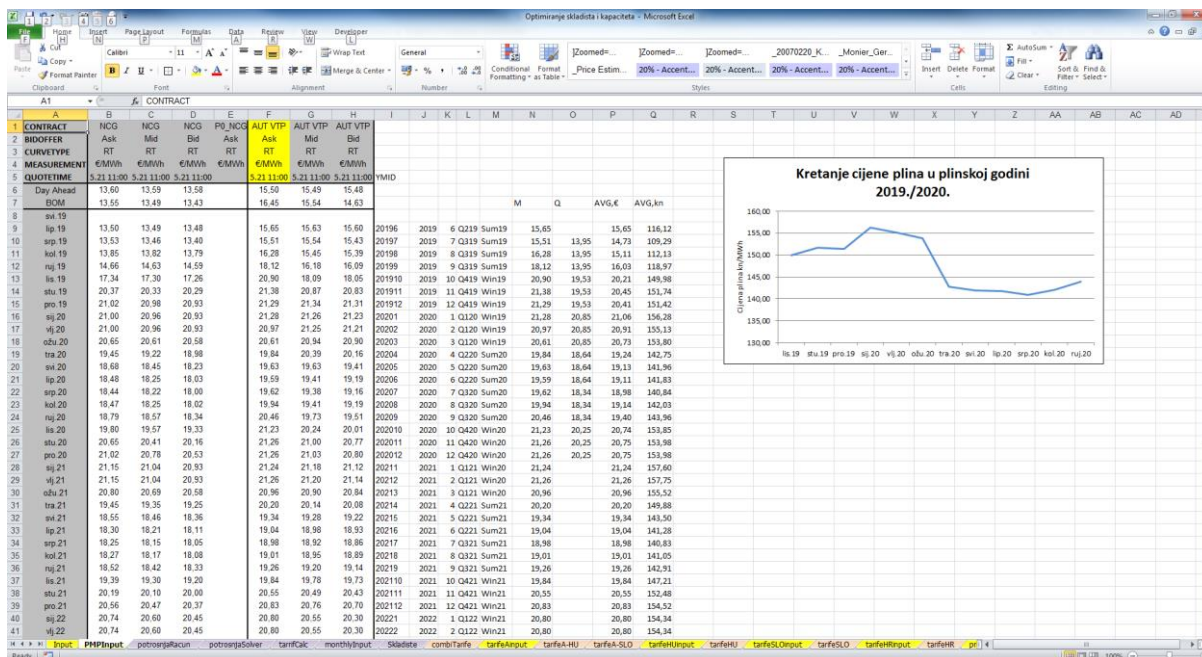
Optimiranje skladista i kapaciteta - Microsoft Excel

File Home Insert Page Layout Formulas Data Review View Developer

Cut Copy Format Painter Clipboard Calibri 11 Font Wrap Text Merge & Center Alignment General Number Conditional Formatting Format as Table Zoomed=... Price Estim... Zoomed=... 20% - Accent... Zoomed=... 20% - Accent... _20070220_K... 20% - Accent... _Monier_Ger... 20% - Accent... Styles Insert Delete Format Cells AutoSum Fill Clear Sort & Filter Find & Select Editing

A1 CONTRACT

| | A | B | C | D | E | F | G | H | I | J | K | L | M | N | O | P | Q |
|---|---|---|---|---|---|---|---|---|---|---|---|---|---|---|---|---|---|
| 1 | CONTRACT | NCG | NCG | NCG | P0_NCG | AUT VTP | AUT VTP | AUT VTP | | | | | | | | | |
| 2 | BIDOFFER | Ask | Mid | Bid | Ask | Ask | Mid | Bid | | | | | | | | | |
| 3 | CURVETYPE | RT | RT | RT | RT | RT | RT | RT | | | | | | | | | |
| 4 | MEASUREMENT | €/MWh | €/MWh | €/MWh | €/MWh | €/MWh | €/MWh | €/MWh | | | | | | | | | |
| 5 | QUOTETIME | 5.21 11:00 | 5.21 11:00 | 5.21 11:00 | | 5.21 11:00 | 5.21 11:00 | 5.21 11:00 | YMID | | | | | | | | |
| 6 | Day Ahead | 13,60 | 13,59 | 13,58 | | 15,50 | 15,49 | 15,48 | | | | | | | | | |
| 7 | BOM | 13,55 | 13,49 | 13,43 | | 16,45 | 15,54 | 14,63 | | | | | M | Q | AVG,€ | AVG,kn | |
| 8 | svi.19 | | | | | | | | | | | | | | | | |
| 9 | lip.19 | 13,50 | 13,49 | 13,48 | | 15,65 | 15,63 | 15,60 | 20196 | 2019 | 6 | Q219 | Sum19 | 15,65 | | 15,65 | 116,12 |
| 10 | srp.19 | 13,53 | 13,46 | 13,40 | | 15,51 | 15,54 | 15,43 | 20197 | 2019 | 7 | Q319 | Sum19 | 15,51 | 13,95 | 14,73 | 109,29 |
| 11 | kol.19 | 13,85 | 13,82 | 13,79 | | 16,28 | 15,45 | 15,39 | 20198 | 2019 | 8 | Q319 | Sum19 | 16,28 | 13,95 | 15,11 | 112,13 |
| 12 | ruj.19 | 14,66 | 14,63 | 14,59 | | 18,12 | 16,18 | 16,09 | 20199 | 2019 | 9 | Q319 | Sum19 | 18,12 | 13,95 | 16,03 | 118,97 |
| 13 | lis.19 | 17,34 | 17,30 | 17,26 | | 20,90 | 18,09 | 18,05 | 201910 | 2019 | 10 | Q419 | Win19 | 20,90 | 19,53 | 20,21 | 149,98 |
| 14 | stu.19 | 20,37 | 20,33 | 20,29 | | 21,38 | 20,87 | 20,83 | 201911 | 2019 | 11 | Q419 | Win19 | 21,38 | 19,53 | 20,45 | 151,74 |
| 15 | pro.19 | 21,02 | 20,98 | 20,93 | | 21,29 | 21,34 | 21,31 | 201912 | 2019 | 12 | Q419 | Win19 | 21,29 | 19,53 | 20,41 | 151,42 |
| 16 | sij.20 | 21,00 | 20,96 | 20,93 | | 21,28 | 21,26 | 21,23 | 20201 | 2020 | 1 | Q120 | Win19 | 21,28 | 20,85 | 21,06 | 156,28 |
| 17 | vlj.20 | 21,00 | 20,96 | 20,93 | | 20,97 | 21,25 | 21,21 | 20202 | 2020 | 2 | Q120 | Win19 | 20,97 | 20,85 | 20,91 | 155,13 |
| 18 | ožu.20 | 20,65 | 20,61 | 20,58 | | 20,61 | 20,94 | 20,90 | 20203 | 2020 | 3 | Q120 | Win19 | 20,61 | 20,85 | 20,73 | 153,80 |
| 19 | tra.20 | 19,45 | 19,22 | 18,98 | | 19,84 | 20,39 | 20,16 | 20204 | 2020 | 4 | Q220 | Sum20 | 19,84 | 18,64 | 19,24 | 142,75 |
| 20 | svi.20 | 18,68 | 18,45 | 18,23 | | 19,63 | 19,63 | 19,41 | 20205 | 2020 | 5 | Q220 | Sum20 | 19,63 | 18,64 | 19,13 | 141,96 |
| 21 | lip.20 | 18,48 | 18,25 | 18,03 | | 19,59 | 19,41 | 19,19 | 20206 | 2020 | 6 | Q220 | Sum20 | 19,59 | 18,64 | 19,11 | 141,83 |
| 22 | srp.20 | 18,44 | 18,22 | 18,00 | | 19,62 | 19,38 | 19,16 | 20207 | 2020 | 7 | Q320 | Sum20 | 19,62 | 18,34 | 18,98 | 140,84 |
| 23 | kol.20 | 18,47 | 18,25 | 18,02 | | 19,94 | 19,41 | 19,19 | 20208 | 2020 | 8 | Q320 | Sum20 | 19,94 | 18,34 | 19,14 | 142,03 |
| 24 | ruj.20 | 18,79 | 18,57 | 18,34 | | 20,46 | 19,73 | 19,51 | 20209 | 2020 | 9 | Q320 | Sum20 | 20,46 | 18,34 | 19,40 | 143,96 |
| 25 | lis.20 | 19,80 | 19,57 | 19,33 | | 21,23 | 20,24 | 20,01 | 202010 | 2020 | 10 | Q420 | Win20 | 21,23 | 20,25 | 20,74 | 153,85 |
| 26 | stu.20 | 20,65 | 20,41 | 20,16 | | 21,26 | 21,00 | 20,77 | 202011 | 2020 | 11 | Q420 | Win20 | 21,26 | 20,25 | 20,75 | 153,98 |
| 27 | pro.20 | 21,02 | 20,78 | 20,53 | | 21,26 | 21,03 | 20,80 | 202012 | 2020 | 12 | Q420 | Win20 | 21,26 | 20,25 | 20,75 | 153,98 |
| 28 | sij.21 | 21,15 | 21,04 | 20,93 | | 21,24 | 21,18 | 21,12 | 20211 | 2021 | 1 | Q121 | Win20 | 21,24 | | 21,24 | 157,60 |
| 29 | vlj.21 | 21,15 | 21,04 | 20,93 | | 21,26 | 21,20 | 21,14 | 20212 | 2021 | 2 | Q121 | Win20 | 21,26 | | 21,26 | 157,75 |
| 30 | ožu.21 | 20,80 | 20,69 | 20,58 | | 20,96 | 20,90 | 20,84 | 20213 | 2021 | 3 | Q121 | Win20 | 20,96 | | 20,96 | 155,52 |
| 31 | tra.21 | 19,45 | 19,35 | 19,25 | | 20,20 | 20,14 | 20,08 | 20214 | 2021 | 4 | Q221 | Sum21 | 20,20 | | 20,20 | 149,88 |
| 32 | svi.21 | 18,55 | 18,46 | 18,36 | | 19,34 | 19,28 | 19,22 | 20215 | 2021 | 5 | Q221 | Sum21 | 19,34 | | 19,34 | 143,50 |
| 33 | lip.21 | 18,30 | 18,21 | 18,11 | | 19,04 | 18,98 | 18,93 | 20216 | 2021 | 6 | Q221 | Sum21 | 19,04 | | 19,04 | 141,28 |
| 34 | srp.21 | 18,25 | 18,15 | 18,05 | | 18,98 | 18,92 | 18,86 | 20217 | 2021 | 7 | Q321 | Sum21 | 18,98 | | 18,98 | 140,83 |
| 35 | kol.21 | 18,27 | 18,17 | 18,08 | | 19,01 | 18,95 | 18,89 | 20218 | 2021 | 8 | Q321 | Sum21 | 19,01 | | 19,01 | 141,05 |
| 36 | ruj.21 | 18,52 | 18,42 | 18,33 | | 19,26 | 19,20 | 19,14 | 20219 | 2021 | 9 | Q321 | Sum21 | 19,26 | | 19,26 | 142,91 |
| 37 | lis.21 | 19,39 | 19,30 | 19,20 | | 19,84 | 19,78 | 19,73 | 202110 | 2021 | 10 | Q421 | Win21 | 19,84 | | 19,84 | 147,21 |
| 38 | stu.21 | 20,19 | 20,10 | 20,00 | | 20,55 | 20,49 | 20,43 | 202111 | 2021 | 11 | Q421 | Win21 | 20,55 | | 20,55 | 152,48 |
| 39 | pro.21 | 20,56 | 20,47 | 20,37 | | 20,83 | 20,76 | 20,70 | 202112 | 2021 | 12 | Q421 | Win21 | 20,83 | | 20,83 | 154,52 |
| 40 | sij.22 | 20,74 | 20,60 | 20,45 | | 20,80 | 20,55 | 20,30 | 20221 | 2022 | 1 | Q122 | Win21 | 20,80 | | 20,80 | 154,34 |
| 41 | vlj.22 | 20,74 | 20,60 | 20,45 | | 20,80 | 20,55 | 20,30 | 20222 | 2022 | 2 | Q122 | Win21 | 20,80 | | 20,80 | 154,34 |

Kretanje cijene plina u plinskoj godini 2019./2020.

160,00
155,00
150,00
145,00
140,00
135,00
130,00

Cijena plina kn/MWh

lis.19 stu.19 pro.19 sij.20 vlj.20 ožu.20 tra.20 svi.20 lip.20 srp.20 kol.20 ruj.20

Input PMPInput potrosnjaRacun potrosnjaSolver tarrifCalc monthlyInput Skladiste combiTarife tarifeAInput tarifeA-HU tarifeA-SLO tarifeHUInput tarifeHU tarifeSLOInput tarifeSLO tarifeHRInput tarifeHR pr

Ready 100%